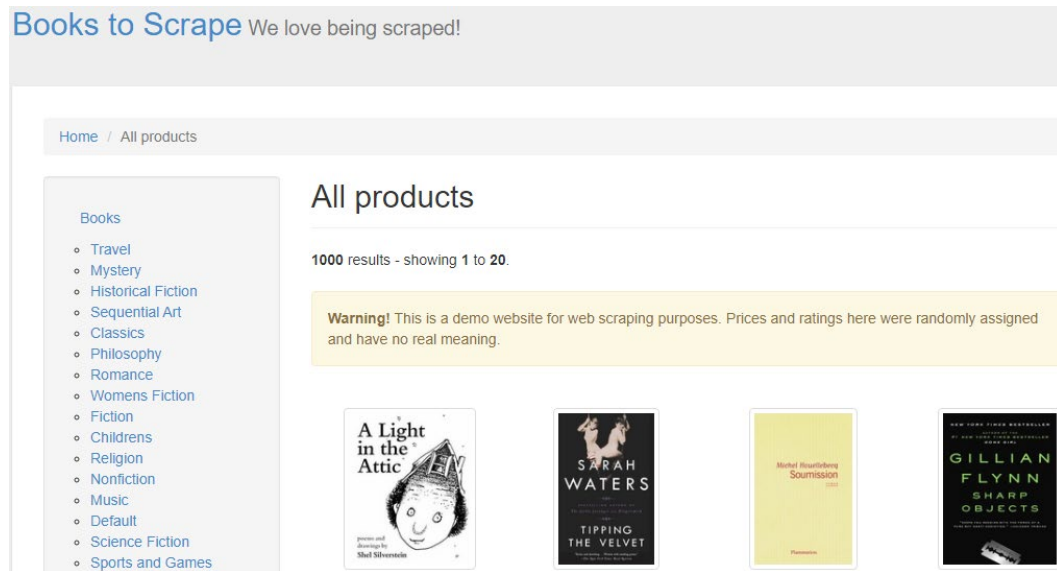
Books to Scrape We love being scraped!

Home / All products

Books

- Travel
- Mystery
- Historical Fiction
- Sequential Art
- Classics
- Philosophy
- Romance
- Womens Fiction
- Fiction
- Childrens
- Religion
- Nonfiction
- Music
- Default
- Science Fiction
- Sports and Games

All products

**1000** results - showing **1** to **20**.

**Warning!** This is a demo website for web scraping purposes. Prices and ratings here were randomly assigned and have no real meaning.

A Light in the Attic
poems and drawings by
Shel Silverstein

SARAH WATERS
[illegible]
TIPPING THE VELVET
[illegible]

Michel Houellebecq
Soumission
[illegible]
Flammarion

NEW YORK TIMES BESTSELLER
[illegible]
GILLIAN FLYNN
SHARP OBJECTS
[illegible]